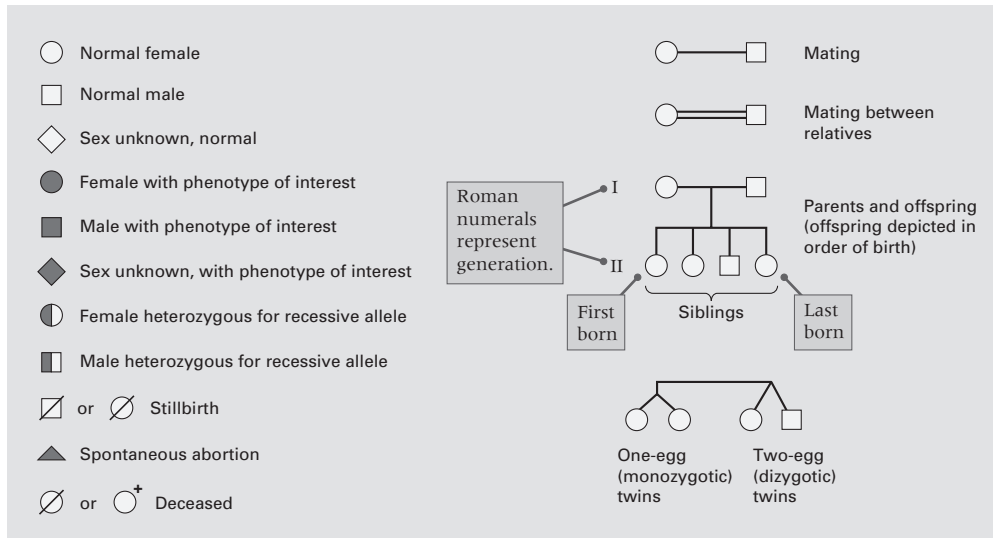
Normal female

Normal male

Sex unknown, normal

Female with phenotype of interest

Male with phenotype of interest

Sex unknown, with phenotype of interest

Female heterozygous for recessive allele

Male heterozygous for recessive allele

or Stillbirth

Spontaneous abortion

or $^{+}$ Deceased

Mating

Mating between relatives

Roman numerals represent generation.

I

II

Parents and offspring (offspring depicted in order of birth)

First born

Siblings

Last born

One-egg (monozygotic) twins

Two-egg (dizygotic) twins